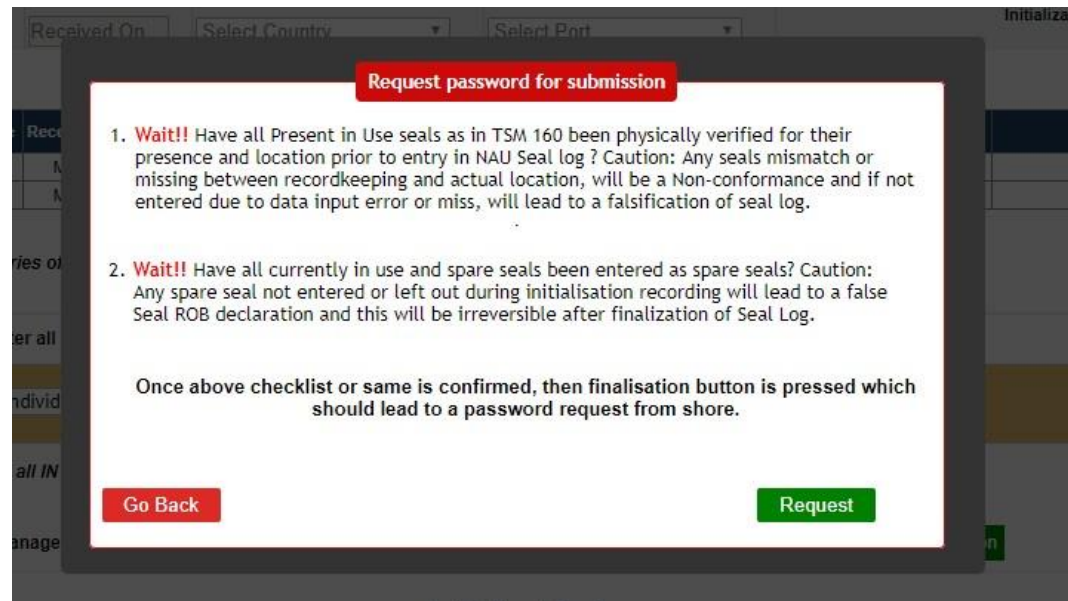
Received On
Select Country
Select Port
Initializa

Rece
N
N
ries o
er all
ndivid
all IN
anage
n

Request password for submission

1. Wait!! Have all Present in Use seals as in TSM 160 been physically verified for their presence and location prior to entry in NAU Seal log ? Caution: Any seals mismatch or missing between recordkeeping and actual location, will be a Non-conformance and if not entered due to data input error or miss, will lead to a falsification of seal log.

2. Wait!! Have all currently in use and spare seals been entered as spare seals? Caution: Any spare seal not entered or left out during initialisation recording will lead to a false Seal ROB declaration and this will be irreversible after finalization of Seal Log.

Once above checklist or same is confirmed, then finalisation button is pressed which should lead to a password request from shore.

Go Back
Request